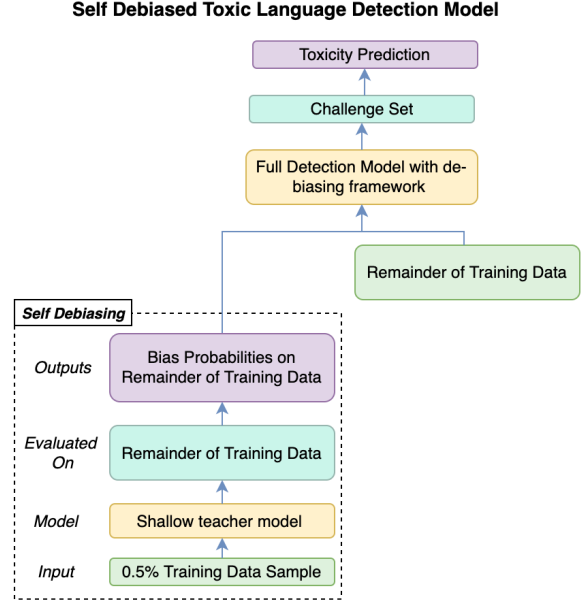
Self Debiased Toxic Language Detection Model

Toxicity Prediction

Challenge Set

Full Detection Model with debiasing framework

Remainder of Training Data

Self Debiasing

Outputs

Bias Probabilities on Remainder of Training Data

Evaluated On

Remainder of Training Data

Model

Shallow teacher model

Input

0.5% Training Data Sample